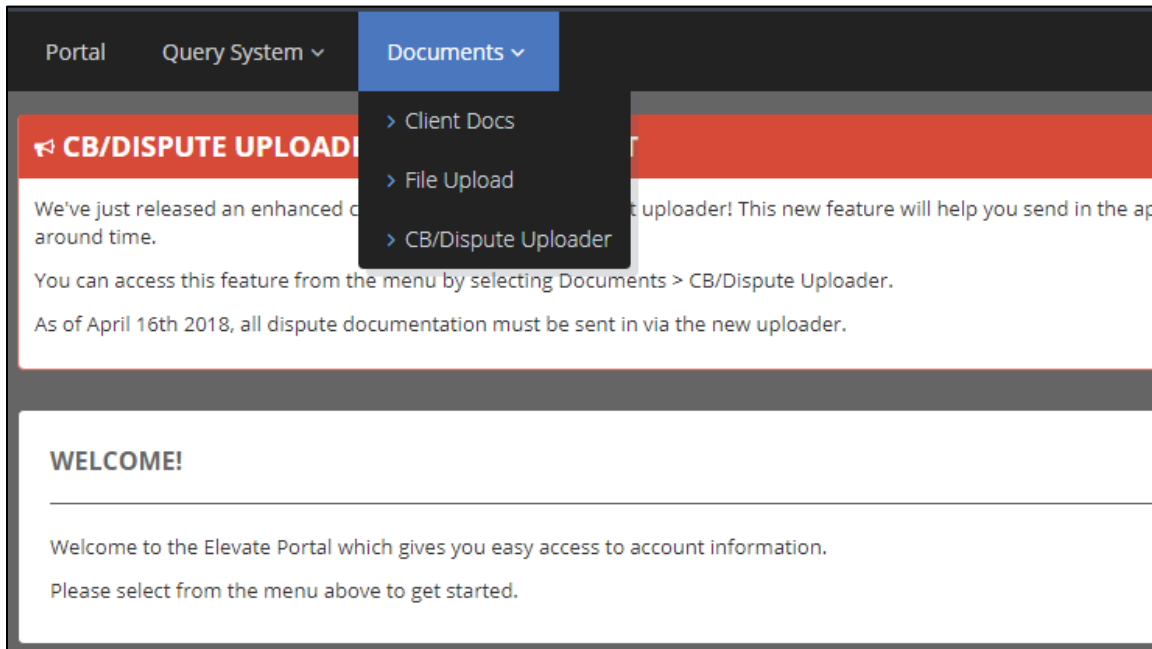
Portal Query System ⌄ Documents ⌄

> Client Docs

> File Upload

> CB/Dispute Uploader

CB/DISPUTE UPLOADI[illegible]T

We've just released an enhanced c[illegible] uploader! This new feature will help you send in the ap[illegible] around time.

You can access this feature from the menu by selecting Documents > CB/Dispute Uploader.

As of April 16th 2018, all dispute documentation must be sent in via the new uploader.

WELCOME!

Welcome to the Elevate Portal which gives you easy access to account information.

Please select from the menu above to get started.